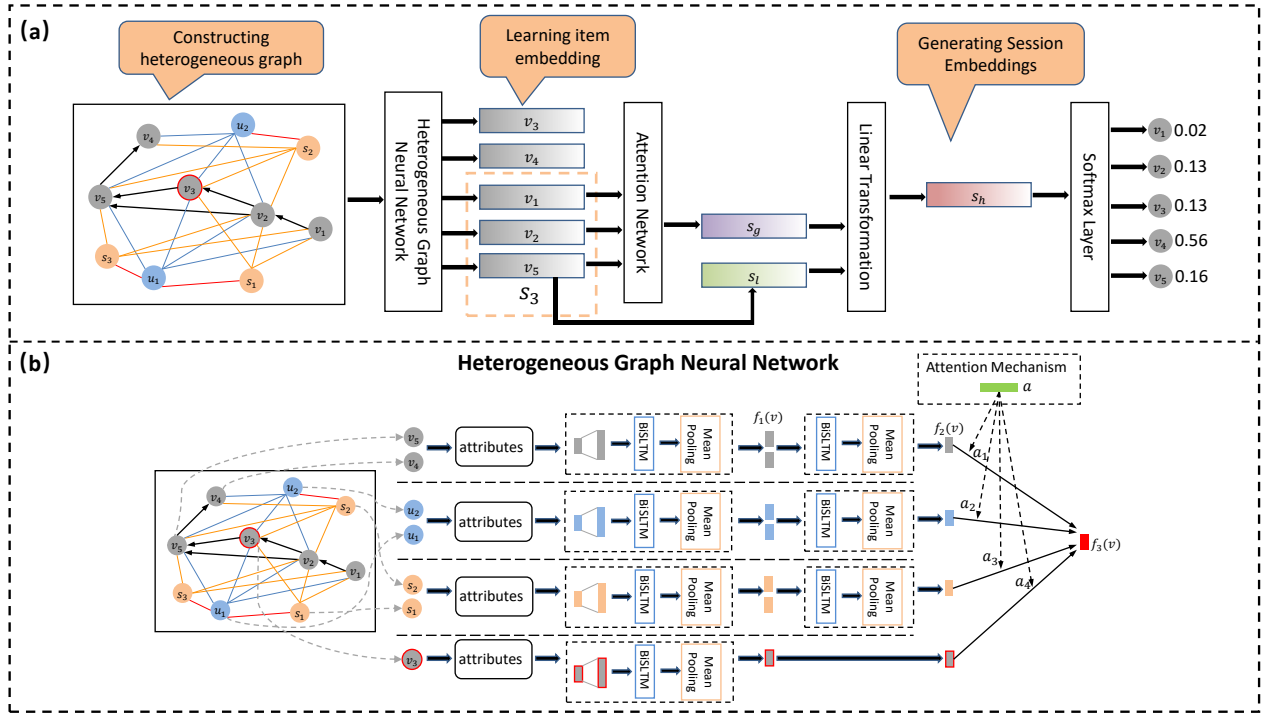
(a)

Constructing heterogeneous graph

Learning item embedding

Generating Session Embeddings

$v_4$ $u_2$ $s_2$ $v_5$ $v_3$ $v_2$ $v_1$ $s_3$ $u_1$ $s_1$

Heterogeneous Graph Neural Network

$v_3$
$v_4$
$v_1$
$v_2$
$v_5$
$S_3$

Attention Network

$s_g$
$s_l$

Linear Transformation

$s_h$

Softmax Layer

$v_1$ 0.02
$v_2$ 0.13
$v_3$ 0.13
$v_4$ 0.56
$v_5$ 0.16

(b)

Heterogeneous Graph Neural Network

Attention Mechanism $a$

$v_4$ $u_2$ $s_2$ $v_5$ $v_3$ $v_2$ $v_1$ $s_3$ $u_1$ $s_1$

$v_5$ $v_4$ attributes BiSLTM Mean Pooling $f_1(v)$ BiSLTM Mean Pooling $f_2(v)$ $a_1$

$u_2$ $u_1$ attributes BiSLTM Mean Pooling BiSLTM Mean Pooling $a_2$

$s_2$ $s_1$ attributes BiSLTM Mean Pooling BiSLTM Mean Pooling $a_3$ $a_4$

$v_3$ attributes BiSLTM Mean Pooling

$f_3(v)$